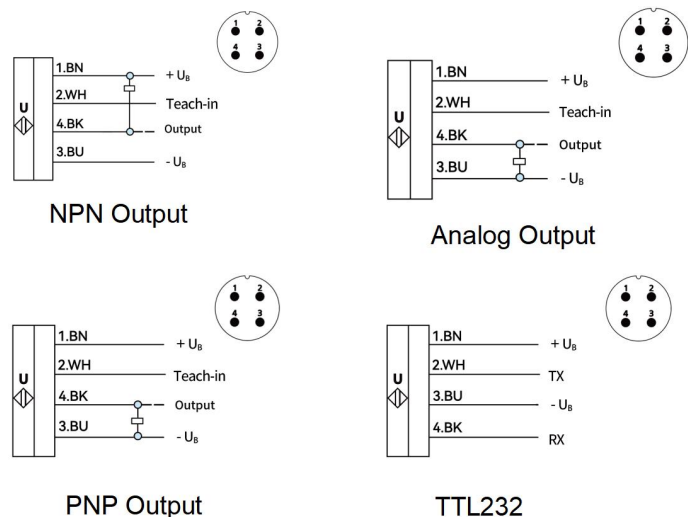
1 2
4 3

U

1.BN
+ $U_B$
2.WH
Teach-in
4.BK
Output
3.BU
- $U_B$

NPN Output

1 2
4 3

U

1.BN
+ $U_B$
2.WH
Teach-in
4.BK
Output
3.BU
- $U_B$

Analog Output

1 2
4 3

U

1.BN
+ $U_B$
2.WH
Teach-in
4.BK
Output
3.BU
- $U_B$

PNP Output

1 2
4 3

U

1.BN
+ $U_B$
2.WH
TX
3.BU
- $U_B$
4.BK
RX

TTL232